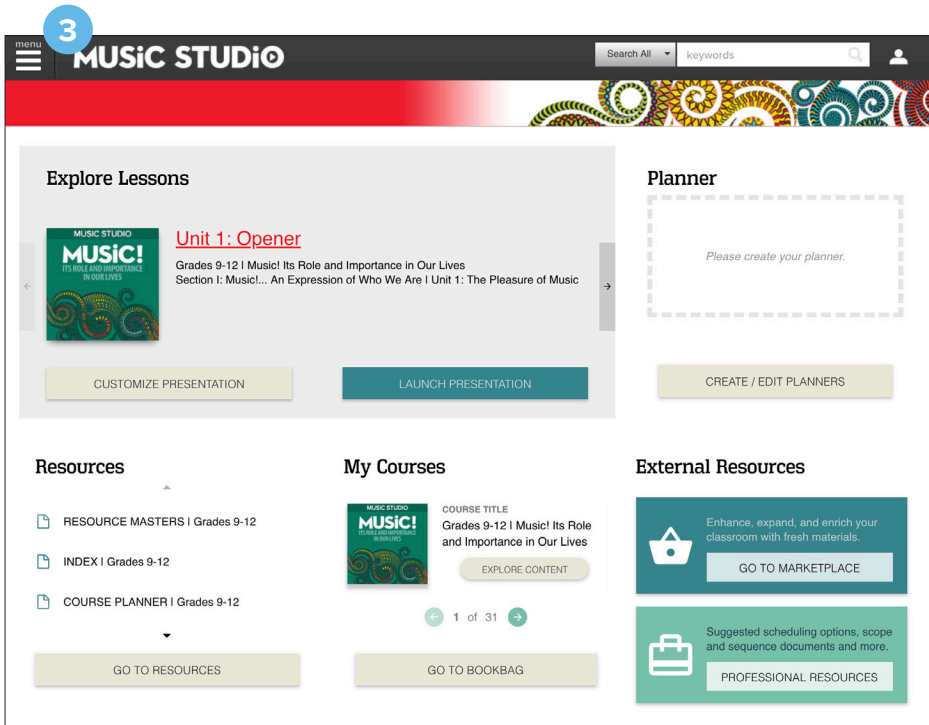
3

menu

MUSiC STUDiO

Search All

keywords

Explore Lessons

MUSIC STUDIO

MUSiC!

ITS ROLE AND IMPORTANCE IN OUR LIVES

Unit 1: Opener

Grades 9-12 | Music! Its Role and Importance in Our Lives
Section I: Music!... An Expression of Who We Are | Unit 1: The Pleasure of Music

CUSTOMIZE PRESENTATION

LAUNCH PRESENTATION

Planner

Please create your planner.

CREATE / EDIT PLANNERS

Resources

RESOURCE MASTERS | Grades 9-12

INDEX | Grades 9-12

COURSE PLANNER | Grades 9-12

GO TO RESOURCES

My Courses

MUSIC STUDIO

MUSiC!

ITS ROLE AND IMPORTANCE IN OUR LIVES

COURSE TITLE

Grades 9-12 | Music! Its Role and Importance in Our Lives

EXPLORE CONTENT

1 of 31

GO TO BOOKBAG

External Resources

Enhance, expand, and enrich your classroom with fresh materials.

GO TO MARKETPLACE

Suggested scheduling options, scope and sequence documents and more.

PROFESSIONAL RESOURCES